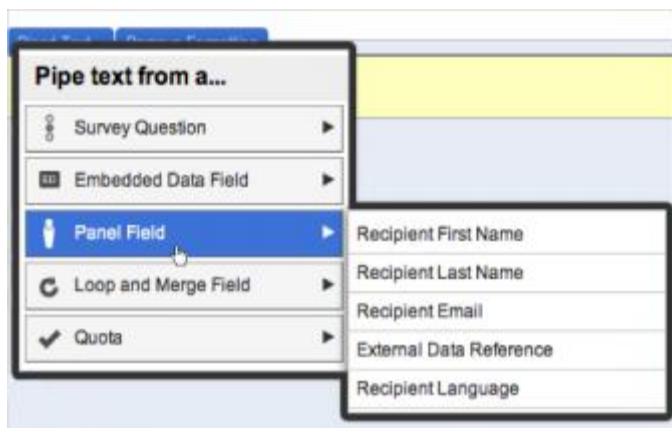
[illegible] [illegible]

Pipe text from a...

Survey Question

Embedded Data Field

Panel Field

Loop and Merge Field

Quota

Recipient First Name

Recipient Last Name

Recipient Email

External Data Reference

Recipient Language